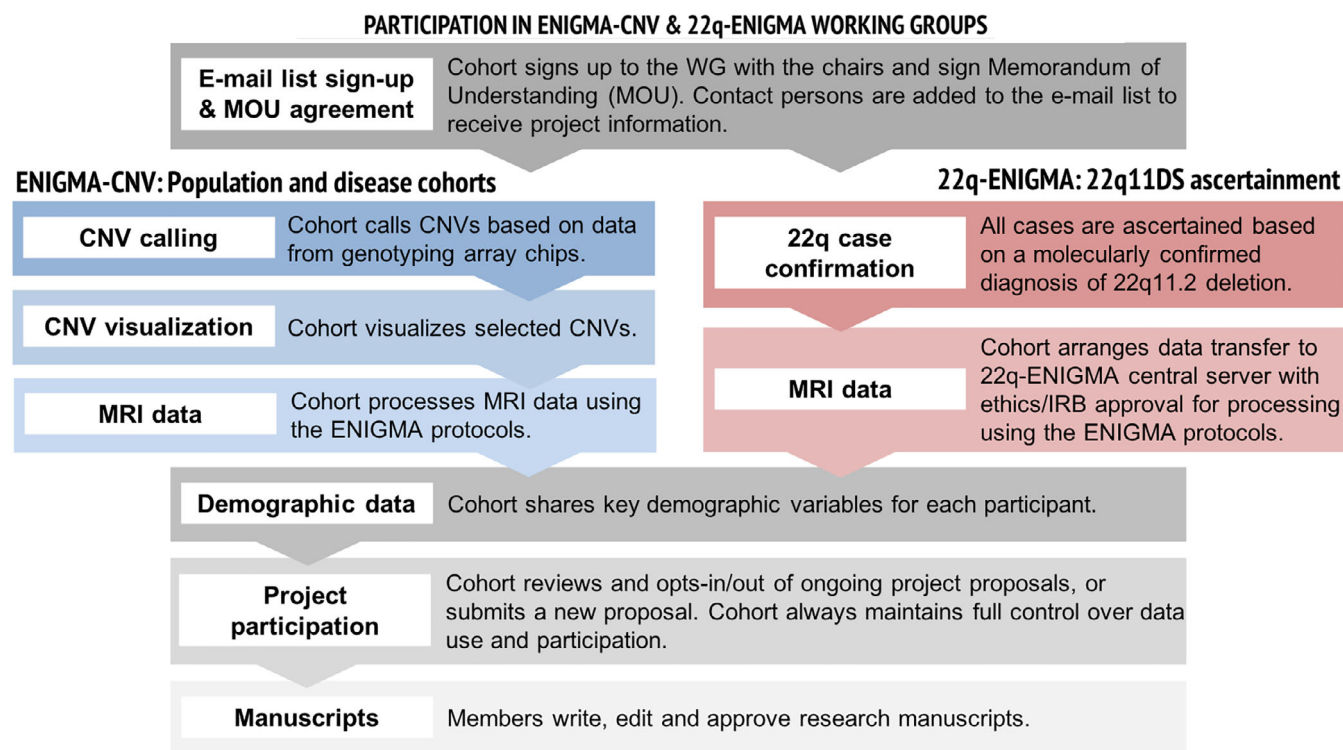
PARTICIPATION IN ENIGMA-CNV & 22q-ENIGMA WORKING GROUPS

E-mail list sign-up & MOU agreement

Cohort signs up to the WG with the chairs and sign Memorandum of Understanding (MOU). Contact persons are added to the e-mail list to receive project information.

ENIGMA-CNV: Population and disease cohorts

CNV calling

Cohort calls CNVs based on data from genotyping array chips.

CNV visualization

Cohort visualizes selected CNVs.

MRI data

Cohort processes MRI data using the ENIGMA protocols.

22q-ENIGMA: 22q11DS ascertainment

22q case confirmation

All cases are ascertained based on a molecularly confirmed diagnosis of 22q11.2 deletion.

MRI data

Cohort arranges data transfer to 22q-ENIGMA central server with ethics/IRB approval for processing using the ENIGMA protocols.

Demographic data

Cohort shares key demographic variables for each participant.

Project participation

Cohort reviews and opts-in/out of ongoing project proposals, or submits a new proposal. Cohort always maintains full control over data use and participation.

Manuscripts

Members write, edit and approve research manuscripts.